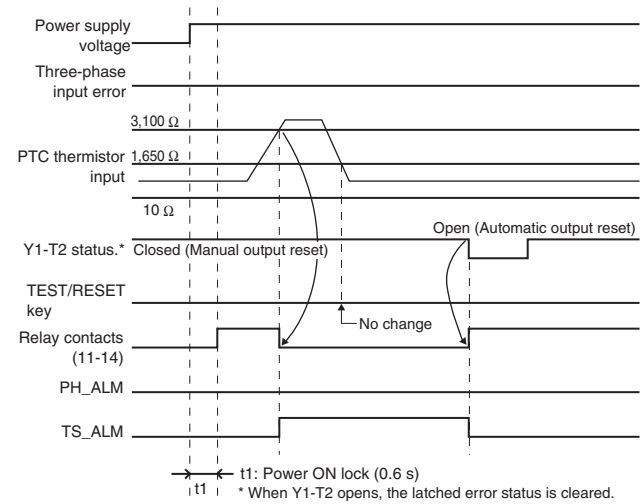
Power supply voltage

Three-phase input error

3,100 Ω

PTC thermistor input

1,650 Ω

10 Ω

Y1-T2 status.*

Closed (Manual output reset)

Open (Automatic output reset)

TEST/RESET key

No change

Relay contacts (11-14)

PH_ALM

TS_ALM

t1

t1: Power ON lock (0.6 s)

* When Y1-T2 opens, the latched error status is cleared.